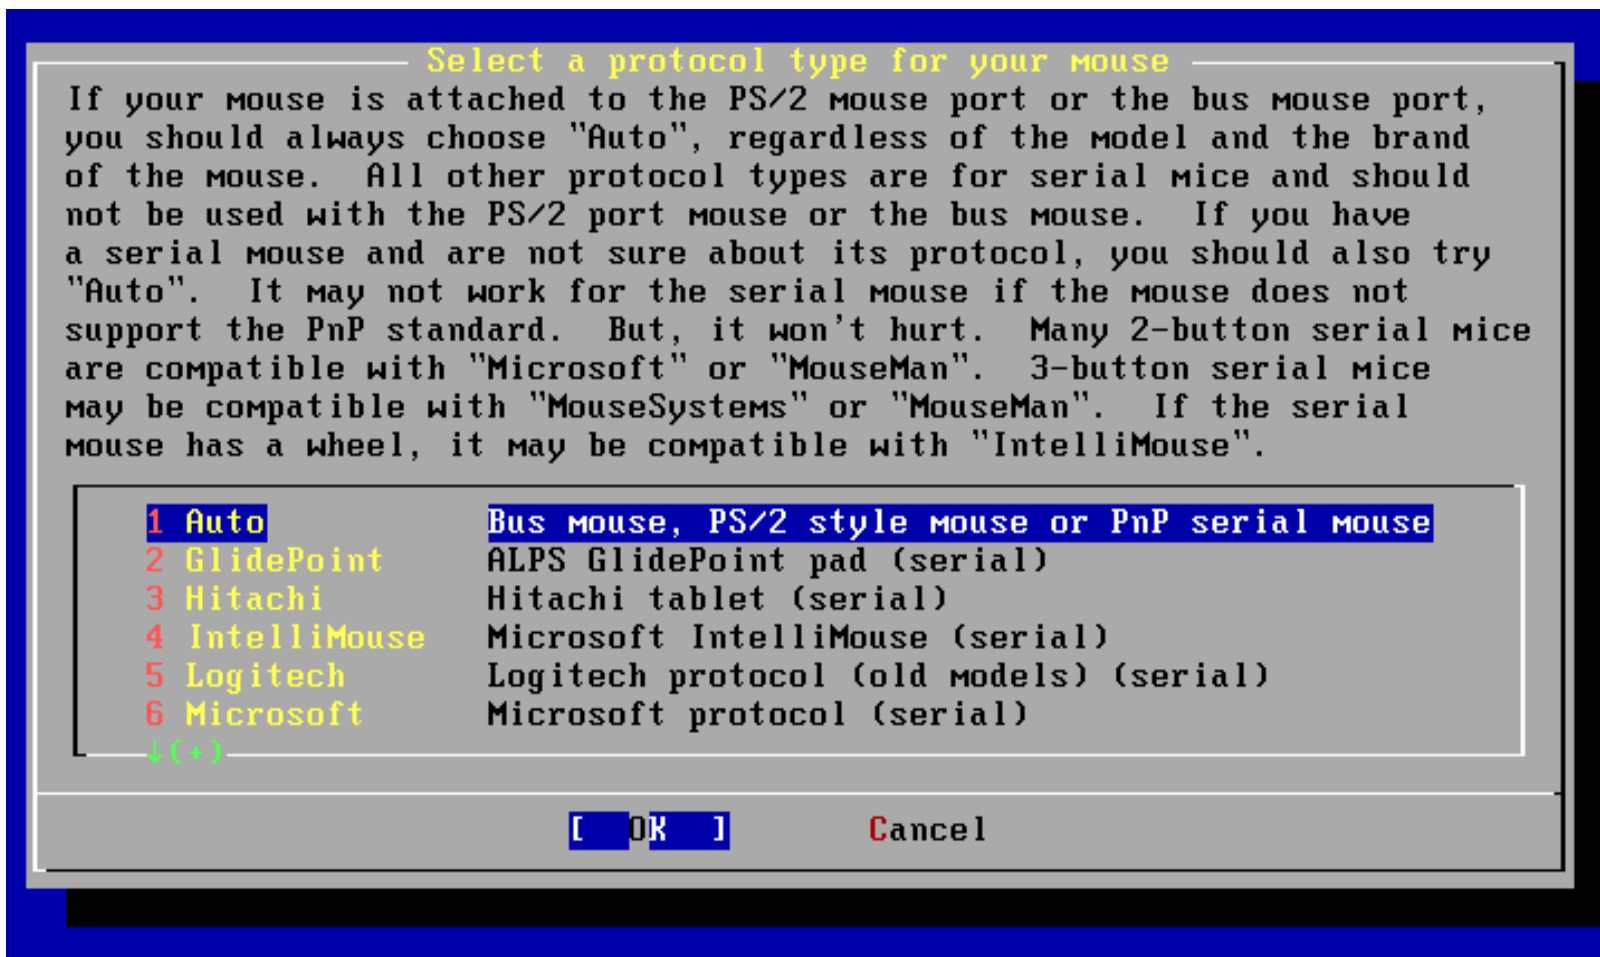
Select a protocol type for your mouse

If your mouse is attached to the PS/2 mouse port or the bus mouse port, you should always choose "Auto", regardless of the model and the brand of the mouse. All other protocol types are for serial mice and should not be used with the PS/2 port mouse or the bus mouse. If you have a serial mouse and are not sure about its protocol, you should also try "Auto". It may not work for the serial mouse if the mouse does not support the PnP standard. But, it won't hurt. Many 2-button serial mice are compatible with "Microsoft" or "MouseMan". 3-button serial mice may be compatible with "MouseSystems" or "MouseMan". If the serial mouse has a wheel, it may be compatible with "IntelliMouse".

1 Auto Bus mouse, PS/2 style mouse or PnP serial mouse
2 GlidePoint ALPS GlidePoint pad (serial)
3 Hitachi Hitachi tablet (serial)
4 IntelliMouse Microsoft IntelliMouse (serial)
5 Logitech Logitech protocol (old models) (serial)
6 Microsoft Microsoft protocol (serial)
↓(+)

[ OK ] Cancel